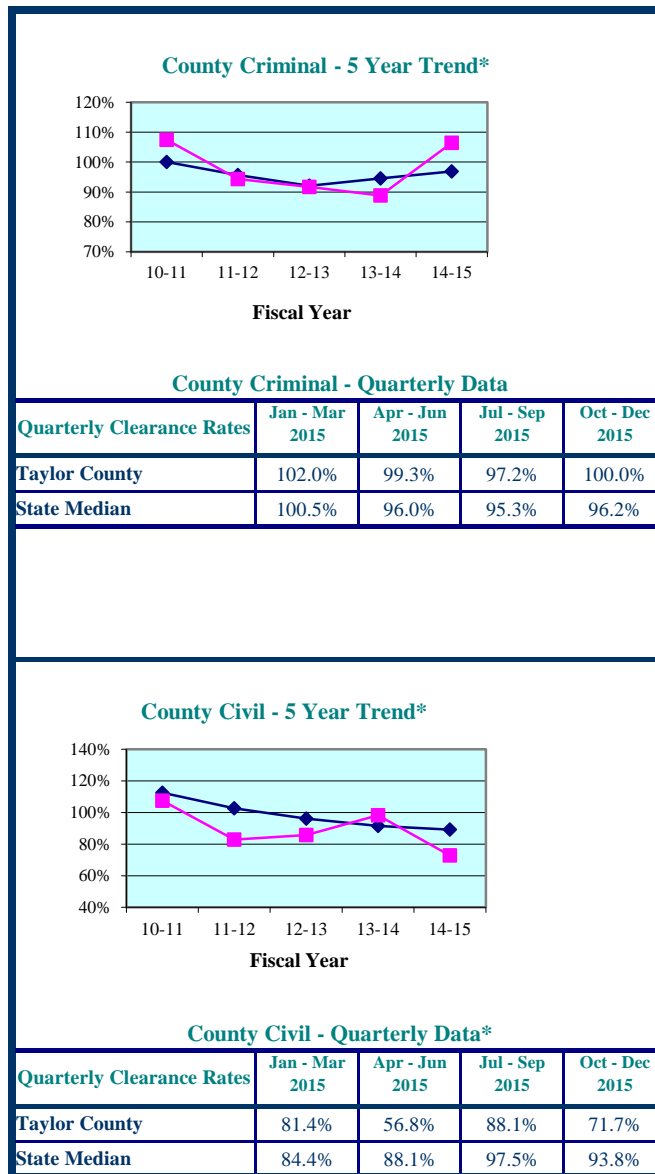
County Criminal - 5 Year Trend*

120%
110%
100%
90%
80%
70%

10-11 11-12 12-13 13-14 14-15

Fiscal Year

County Criminal - Quarterly Data

| Quarterly Clearance Rates | Jan - Mar 2015 | Apr - Jun 2015 | Jul - Sep 2015 | Oct - Dec 2015 |
|---|---|---|---|---|
| Taylor County | 102.0% | 99.3% | 97.2% | 100.0% |
| State Median | 100.5% | 96.0% | 95.3% | 96.2% |

County Civil - 5 Year Trend*

140%
120%
100%
80%
60%
40%

10-11 11-12 12-13 13-14 14-15

Fiscal Year

County Civil - Quarterly Data*

| Quarterly Clearance Rates | Jan - Mar 2015 | Apr - Jun 2015 | Jul - Sep 2015 | Oct - Dec 2015 |
|---|---|---|---|---|
| Taylor County | 81.4% | 56.8% | 88.1% | 71.7% |
| State Median | 84.4% | 88.1% | 97.5% | 93.8% |